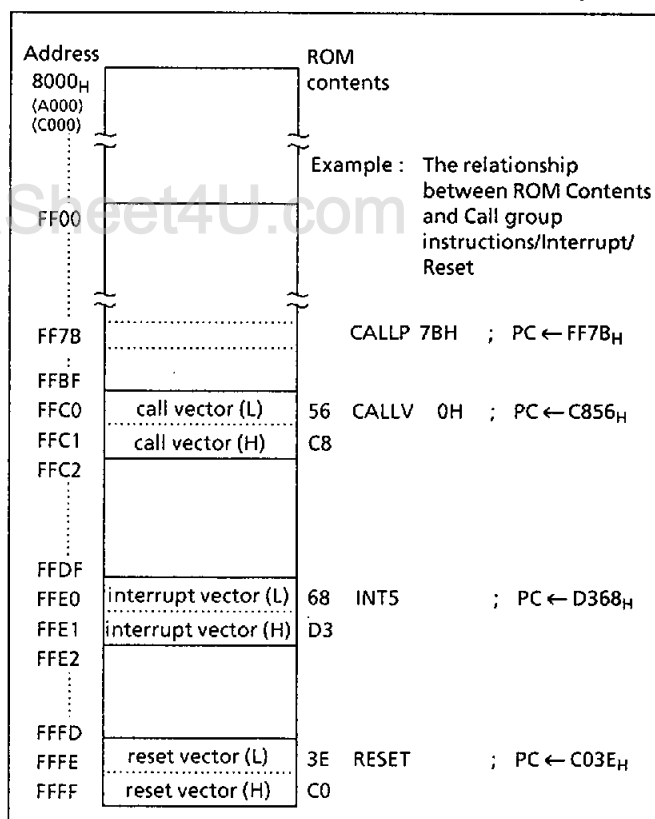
Address

$8000_H$
(A000)
(C000)

ROM contents

Example : The relationship between ROM Contents and Call group instructions/Interrupt/ Reset

Sheet4U.com

FF00

FF7B CALLP 7BH ; PC ← $FF7B_H$

FFBF

FFC0 call vector (L) 56 CALLV 0H ; PC ← $C856_H$

FFC1 call vector (H) C8

FFC2

FFDF

FFE0 interrupt vector (L) 68 INT5 ; PC ← $D368_H$

FFE1 interrupt vector (H) D3

FFE2

FFFD

FFFE reset vector (L) 3E RESET ; PC ← $C03E_H$

FFFF reset vector (H) C0